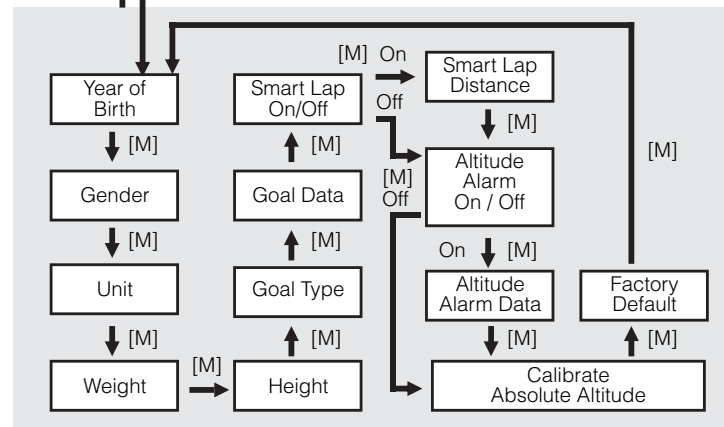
Year of Birth

[M]

Gender

[M]

Unit

[M]

Weight

[M]

Height

[M]

Goal Type

[M]

Goal Data

[M]

Smart Lap On/Off

[M] On

Off

Smart Lap Distance

[M]

Altitude Alarm On / Off

[M] Off

On [M]

Altitude Alarm Data

[M]

Calibrate Absolute Altitude

[M]

Factory Default

[M]